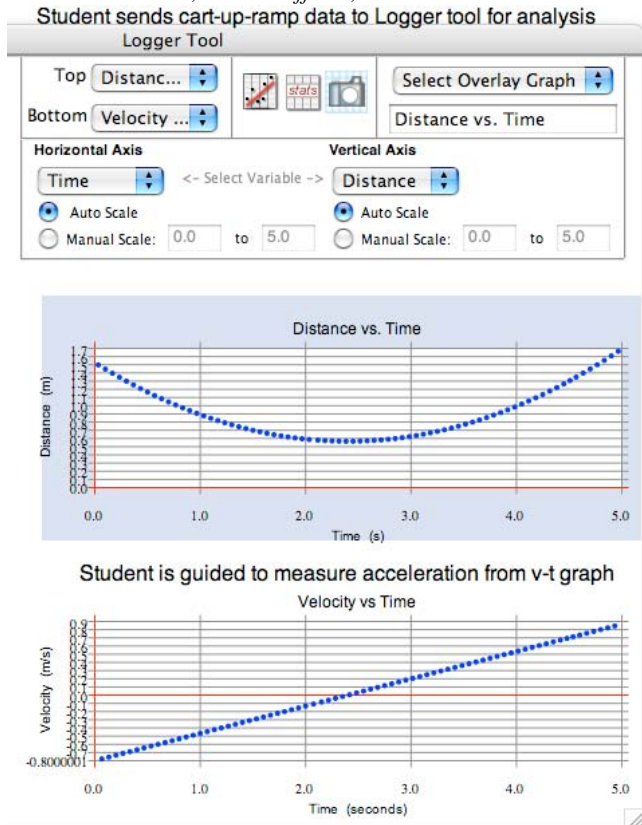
Student sends cart-up-ramp data to Logger tool for analysis

Logger Tool

Top Distanc...

Bottom Velocity ...

stats

Select Overlay Graph

Distance vs. Time

Horizontal Axis

Time

<- Select Variable ->

Auto Scale

Manual Scale: 0.0 to 5.0

Vertical Axis

Distance

Auto Scale

Manual Scale: 0.0 to 5.0

Distance vs. Time

Distance (m)

1.7
1.6
1.5
1.4
1.3
1.2
1.1
1.0
0.9
0.8
0.7
0.6
0.5
0.4
0.3
0.2
0.1
0.0

0.0 1.0 2.0 3.0 4.0 5.0

Time (s)

Student is guided to measure acceleration from v-t graph

Velocity vs Time

Velocity (m/s)

0.9
0.8
0.7
0.6
0.5
0.4
0.3
0.2
0.1
0.0
-.1
-.2
-.3
-.4
-.5
-.6
-.7
-0.8000001

0.0 1.0 2.0 3.0 4.0 5.0

Time (seconds)